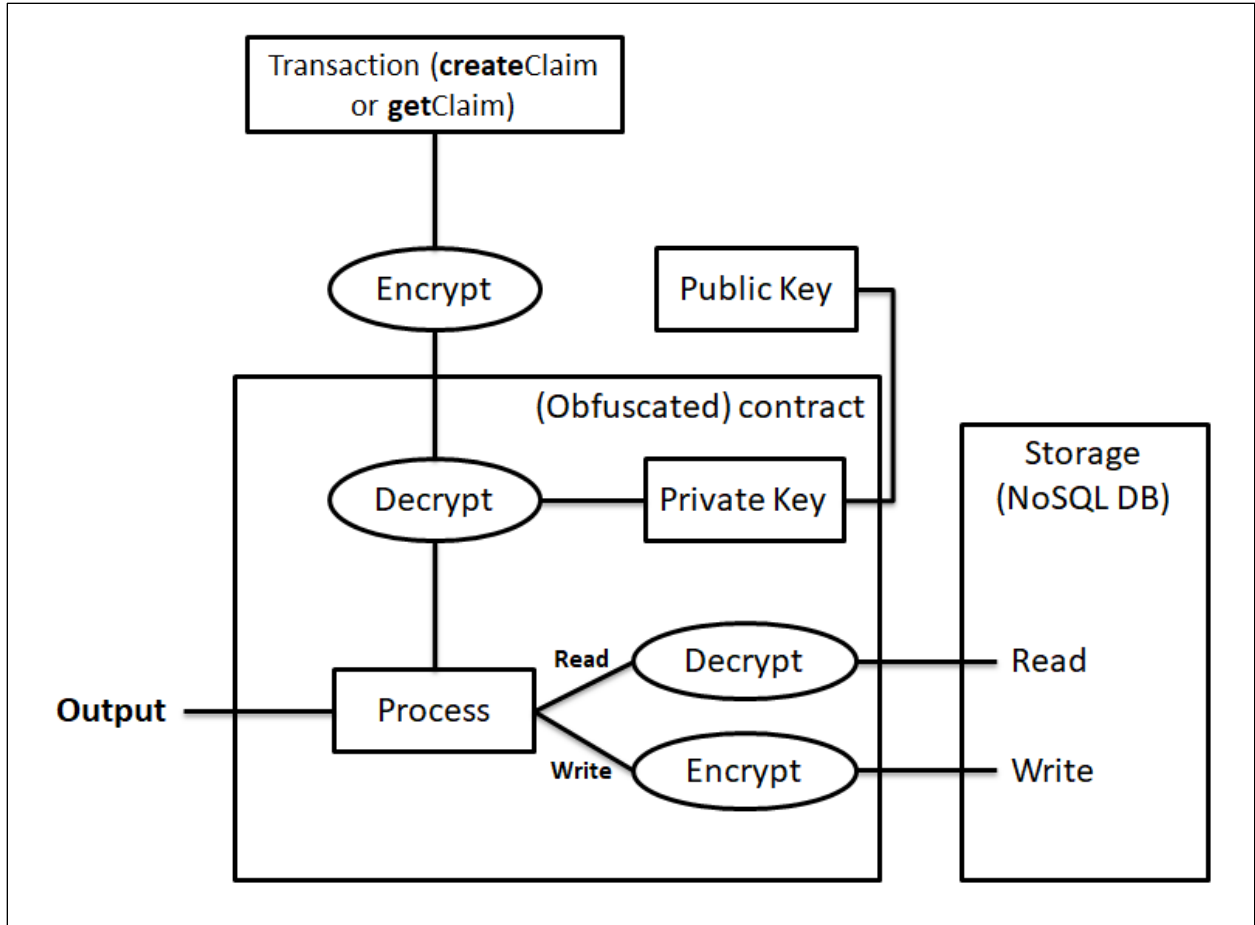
Transaction (**create**Claim or **get**Claim)

Encrypt

Public Key

(Obfuscated) contract

Decrypt

Private Key

Storage (NoSQL DB)

**Output**

Process

**Read**

Decrypt

Read

**Write**

Encrypt

Write